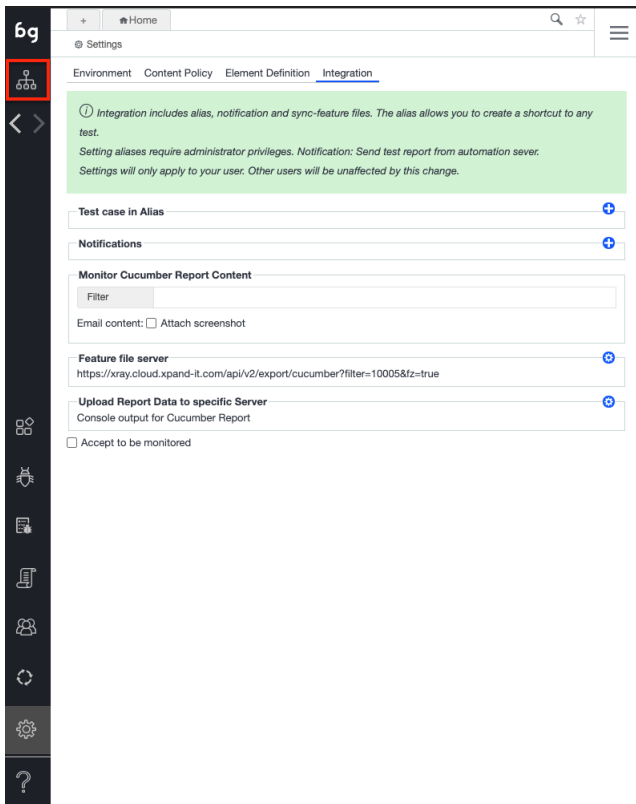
bg

+ Home

Settings

Environment Content Policy Element Definition Integration

Integration includes alias, notification and sync-feature files. The alias allows you to create a shortcut to any test.
Setting aliases require administrator privileges. Notification: Send test report from automation sever.
Settings will only apply to your user. Other users will be unaffected by this change.

Test case in Alias

Notifications

Monitor Cucumber Report Content

Filter

Email content: Attach screenshot

Feature file server
https://xray.cloud.xpand-it.com/api/v2/export/cucumber?filter=10005&fz=true

Upload Report Data to specific Server
Console output for Cucumber Report

Accept to be monitored